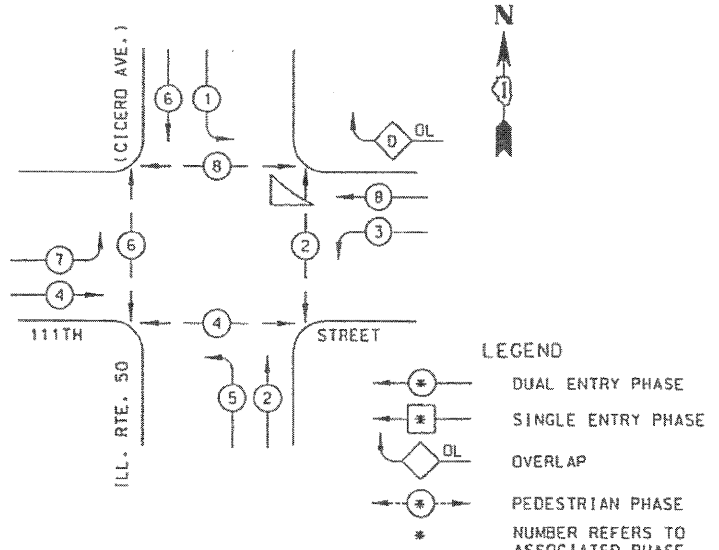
(CICERO AVE.)

N

I

6 1

D OL

8

8

3

7 6 2

4

111TH

4

STREET

ILL. RTE. 50

5 2

LEGEND

* DUAL ENTRY PHASE

* SINGLE ENTRY PHASE

OL OVERLAP

* PEDESTRIAN PHASE

* NUMBER REFERS TO ASSOCIATED PHASE